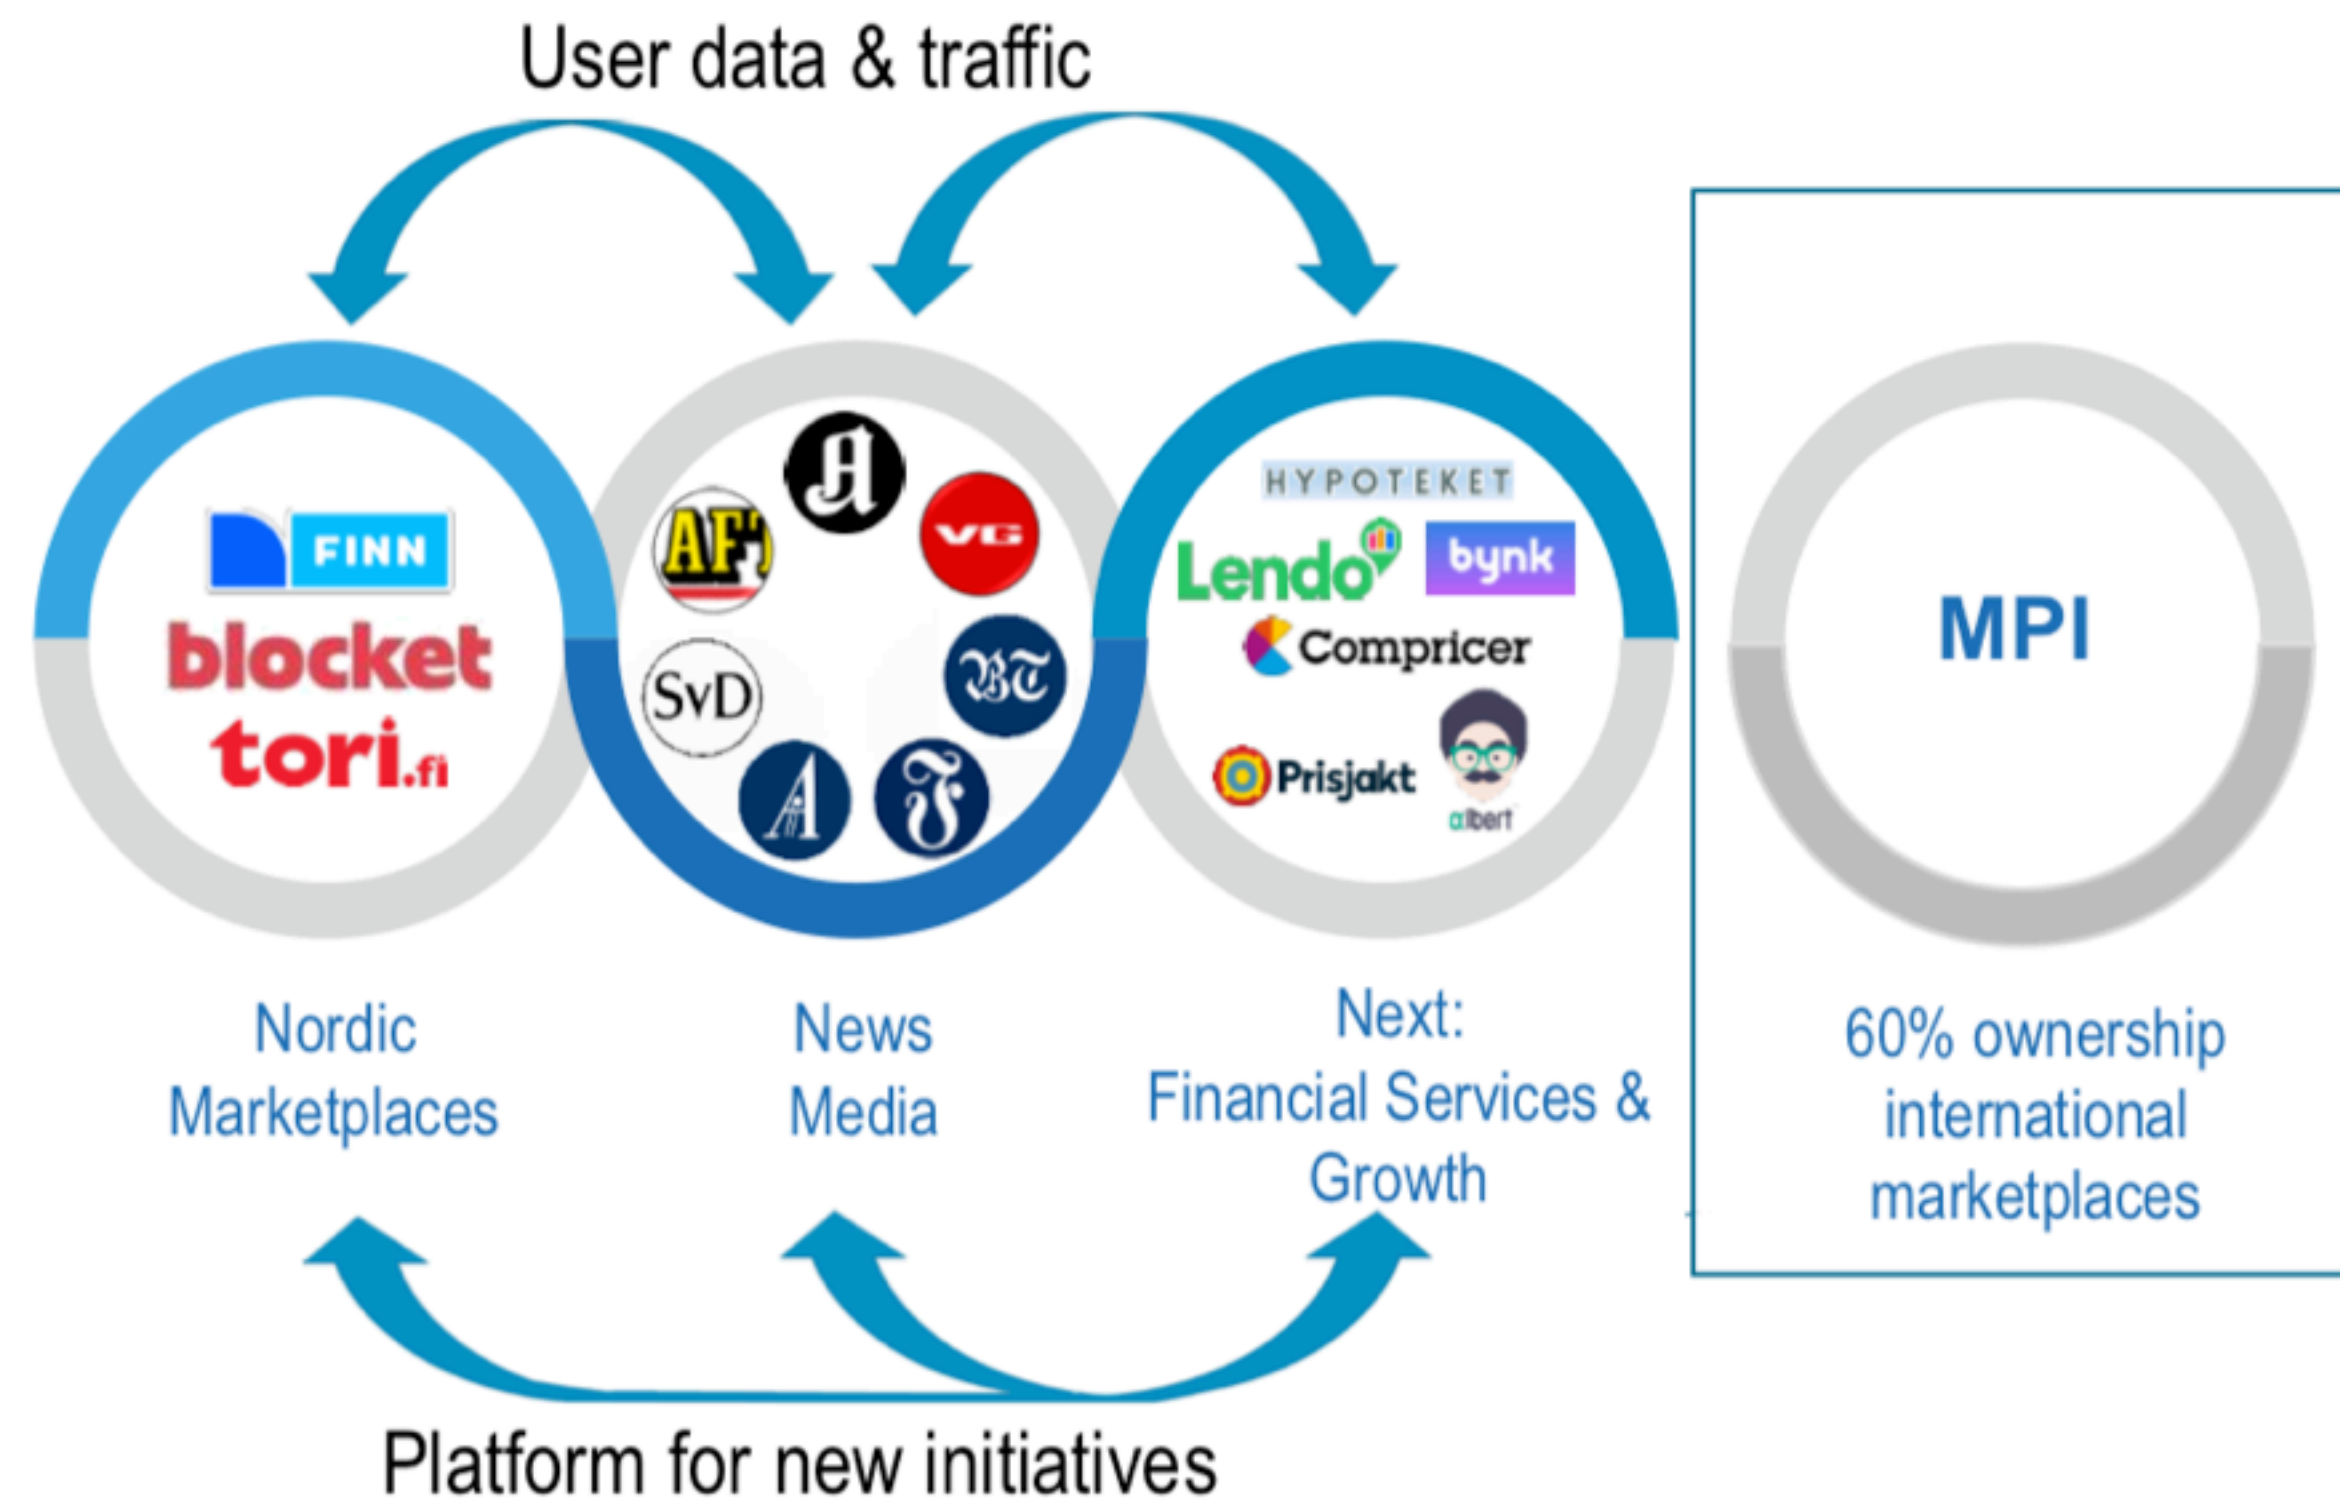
User data & traffic

FINN
blocket
tori.fi

A
AF
VG
SvD
BT
A
F

HYPOTEKET
Lendo
bynk
Compricer
Prisjakt
albert

MPI

Nordic Marketplaces

News Media

Next: Financial Services & Growth

60% ownership international marketplaces

Platform for new initiatives